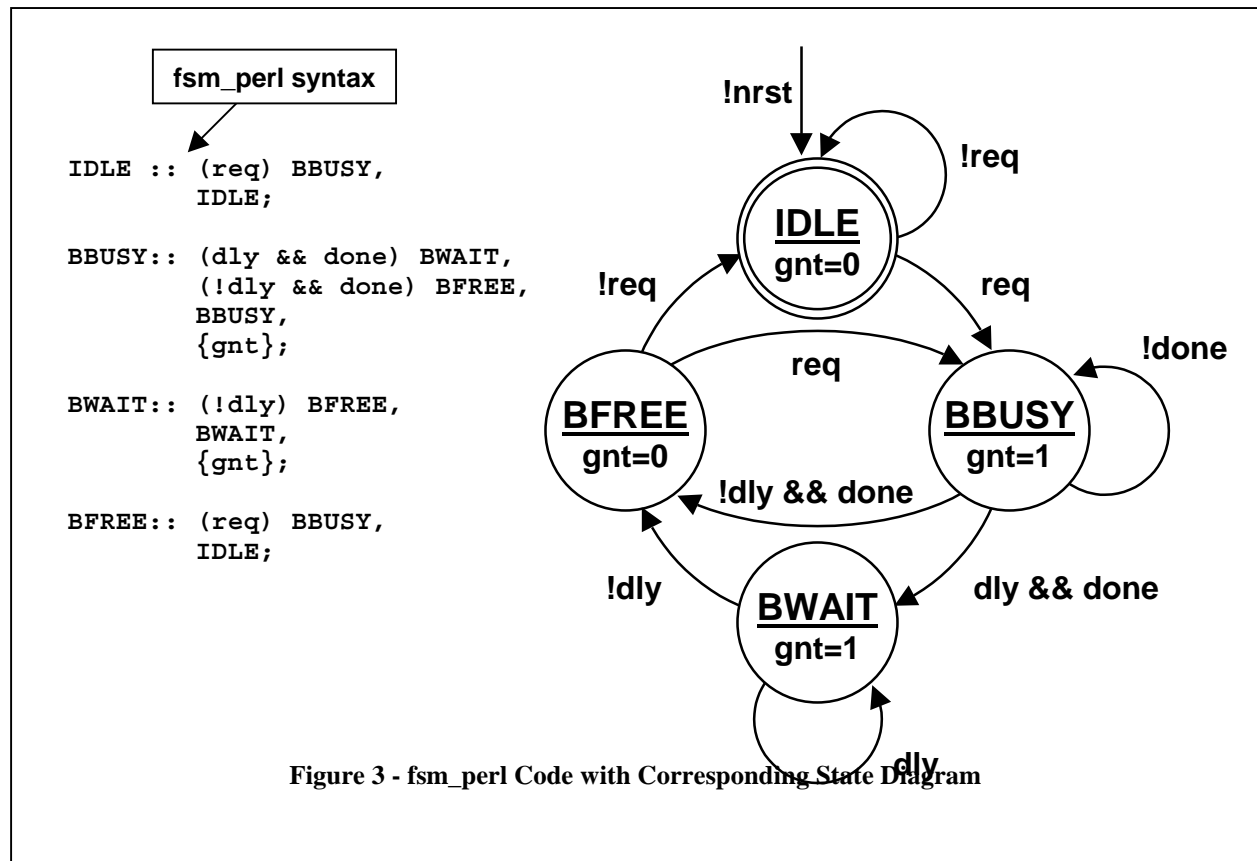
fsm_perl syntax

IDLE :: (req) BBUSY,
IDLE;

BBUSY:: (dly && done) BWAIT,
(!dly && done) BFREE,
BBUSY,
{gnt};

BWAIT:: (!dly) BFREE,
BWAIT,
{gnt};

BFREE:: (req) BBUSY,
IDLE;

!nrst

!req

IDLE
gnt=0

!req

req

!done

req

BFREE
gnt=0

BBUSY
gnt=1

!dly && done

!dly

BWAIT
gnt=1

dly && done

dly

Figure 3 - fsm_perl Code with Corresponding State Diagram